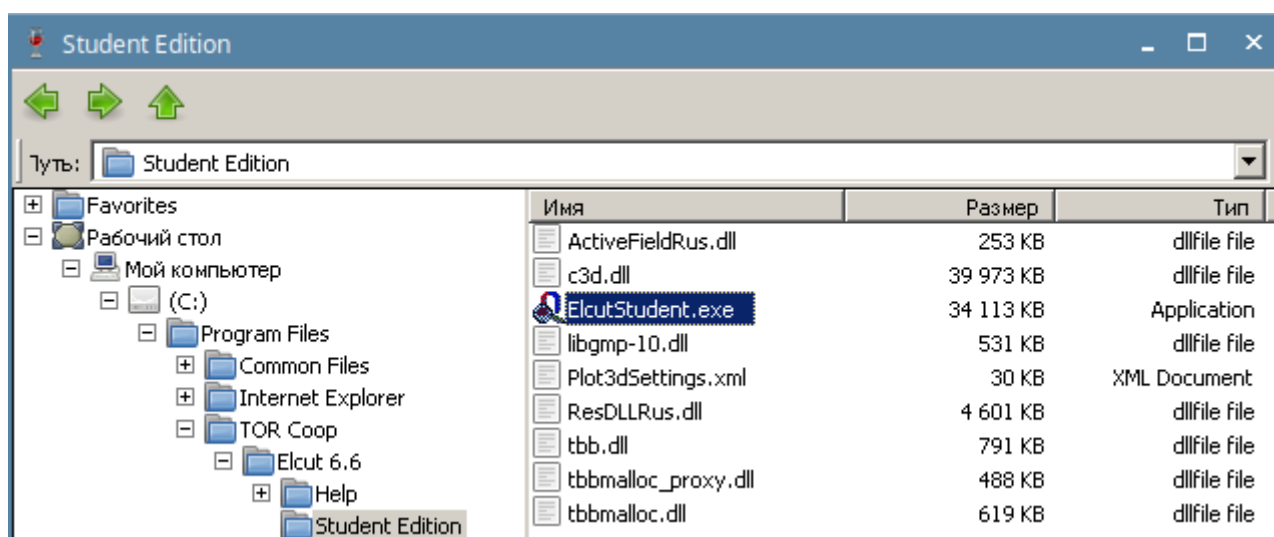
Student Edition

Путь: Student Edition

Favorites
Рабочий стол
Мой компьютер
(C:)
Program Files
Common Files
Internet Explorer
TOR Coop
Elcut 6.6
Help
Student Edition

| Имя | Размер | Тип |
|---|---|---|
| ActiveFieldRus.dll | 253 KB | dllfile file |
| c3d.dll | 39 973 KB | dllfile file |
| ElcutStudent.exe | 34 113 KB | Application |
| libgmp-10.dll | 531 KB | dllfile file |
| Plot3dSettings.xml | 30 KB | XML Document |
| ResDLLRus.dll | 4 601 KB | dllfile file |
| tbb.dll | 791 KB | dllfile file |
| tbbmalloc_proxy.dll | 488 KB | dllfile file |
| tbbmalloc.dll | 619 KB | dllfile file |